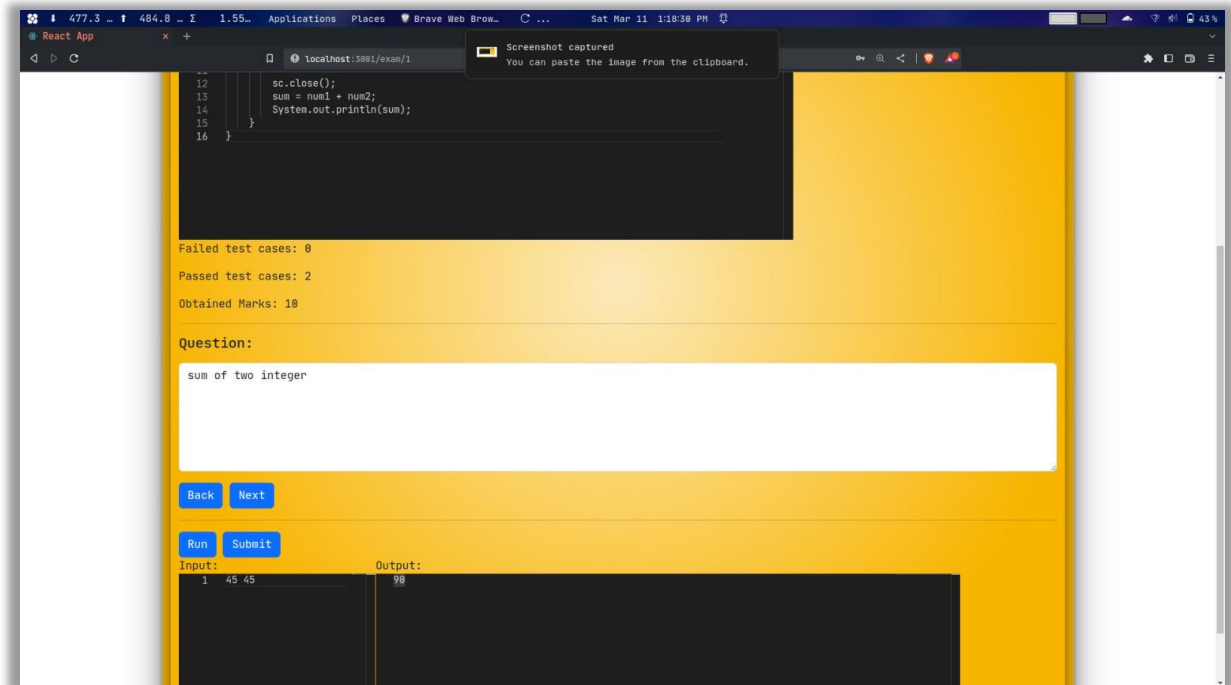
477.3 … 484.8 … Σ 1.55… Applications Places Brave Web Brow… C … Sat Mar 11 1:18:38 PM 43%

React App × +

localhost:3001/exam/1

Screenshot captured
You can paste the image from the clipboard.

12 sc.close();
13 sum = num1 + num2;
14 System.out.println(sum);
15 }
16 }

Failed test cases: 0

Passed test cases: 2

Obtained Marks: 10

Question:

sum of two integer

Back Next

Run Submit

Input:
1 45 45

Output:
90